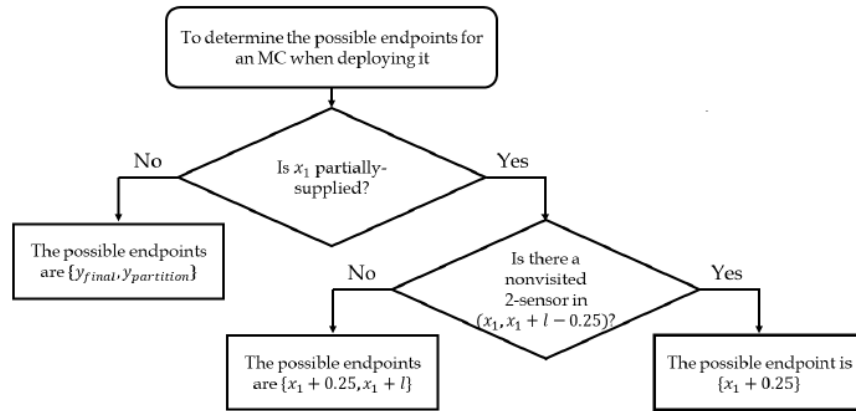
To determine the possible endpoints for an MC when deploying it

Is $x_1$ partially-supplied?

No

Yes

The possible endpoints are $\{y_{final}, y_{partition}\}$

Is there a nonvisited 2-sensor in $(x_1, x_1 + l - 0.25)$?

No

Yes

The possible endpoints are $\{x_1 + 0.25, x_1 + l\}$

The possible endpoint is $\{x_1 + 0.25\}$